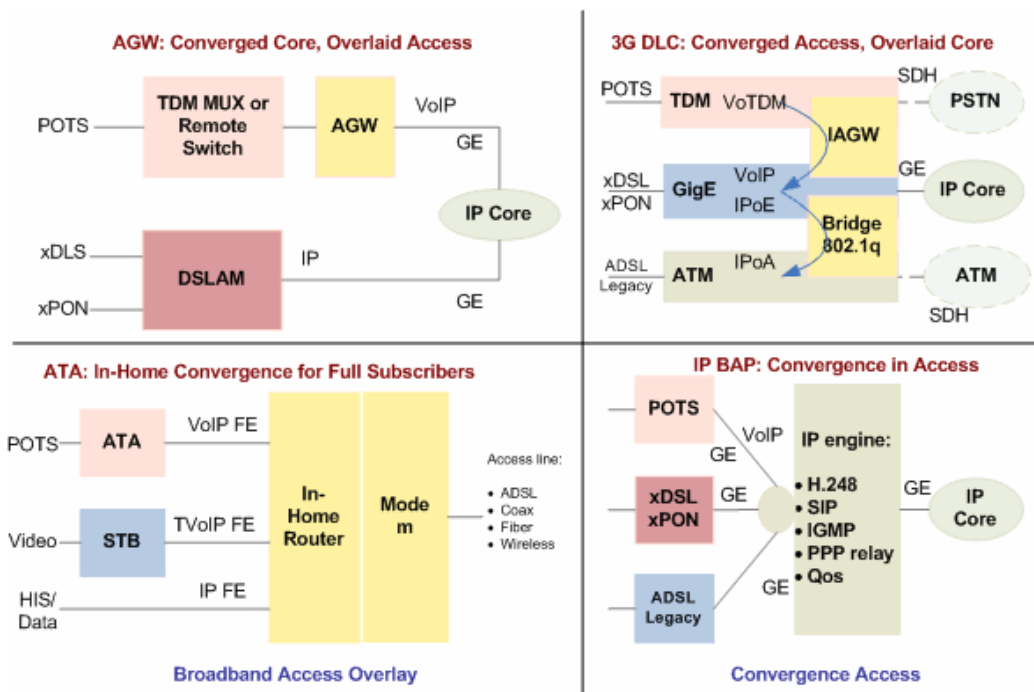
AGW: Converged Core, Overlaid Access

POTS

TDM MUX or Remote Switch

AGW

VoIP

GE

IP Core

xDLS

DSLAM

IP

xPON

GE

3G DLC: Converged Access, Overlaid Core

POTS

TDM

VoTDM

SDH

PSTN

IAGW

xDSL
xPON

GigE

VoIP
IPoE

GE

IP Core

Bridge 802.1q

ADSL
Legacy

ATM

IPoA

ATM

SDH

ATA: In-Home Convergence for Full Subscribers

POTS

ATA

VoIP FE

In-Home Router

Mode m

Access line:
• ADSL
• Coax
• Fiber
• Wireless

Video

STB

TVoIP FE

HIS/
Data

IP FE

Broadband Access Overlay

IP BAP: Convergence in Access

POTS

VoIP

GE

IP engine:

xDSL
xPON

GE

• H.248
• SIP
• IGMP
• PPP relay
• Qos

GE

IP Core

ADSL Legacy

GE

Convergence Access